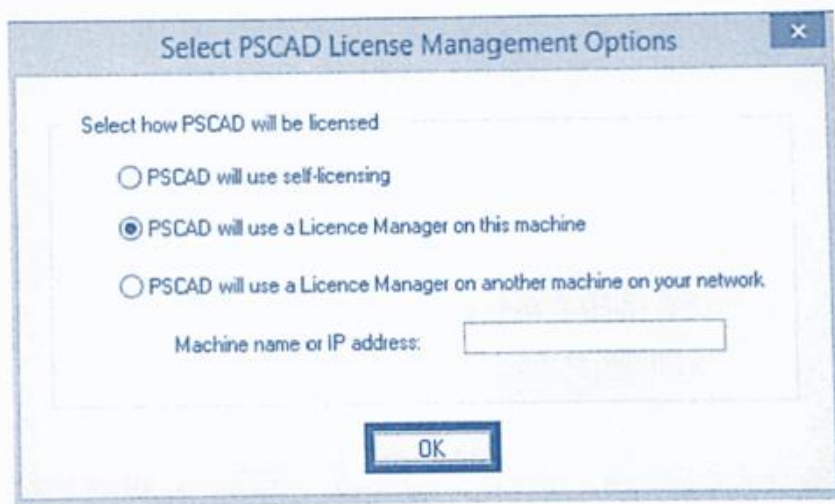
Select PSCAD License Management Options

×

Select how PSCAD will be licensed

PSCAD will use self-licensing

PSCAD will use a Licence Manager on this machine

PSCAD will use a Licence Manager on another machine on your network

Machine name or IP address:

OK